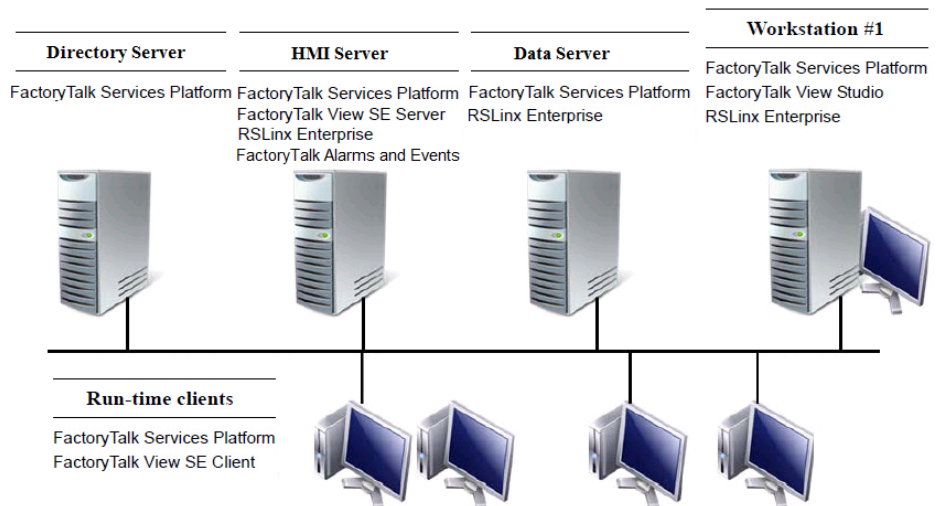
Directory Server

FactoryTalk Services Platform

HMI Server

FactoryTalk Services Platform
FactoryTalk View SE Server
RSLinx Enterprise
FactoryTalk Alarms and Events

Data Server

FactoryTalk Services Platform
RSLinx Enterprise

Workstation #1

FactoryTalk Services Platform
FactoryTalk View Studio
RSLinx Enterprise

Run-time clients

FactoryTalk Services Platform
FactoryTalk View SE Client